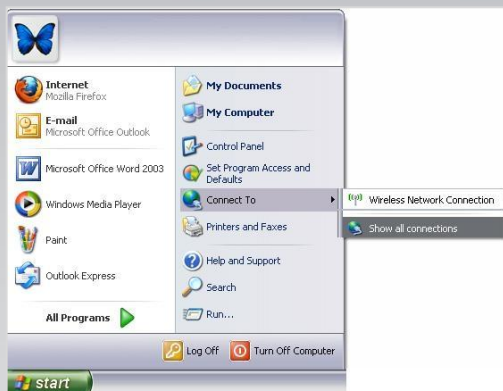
Internet
Mozilla Firefox

E-mail
Microsoft Office Outlook

Microsoft Office Word 2003

Windows Media Player

Paint

Outlook Express

All Programs

My Documents

My Computer

Control Panel

Set Program Access and Defaults

Connect To

Printers and Faxes

Help and Support

Search

Run...

Wireless Network Connection

Show all connections

Log Off

Turn Off Computer

start